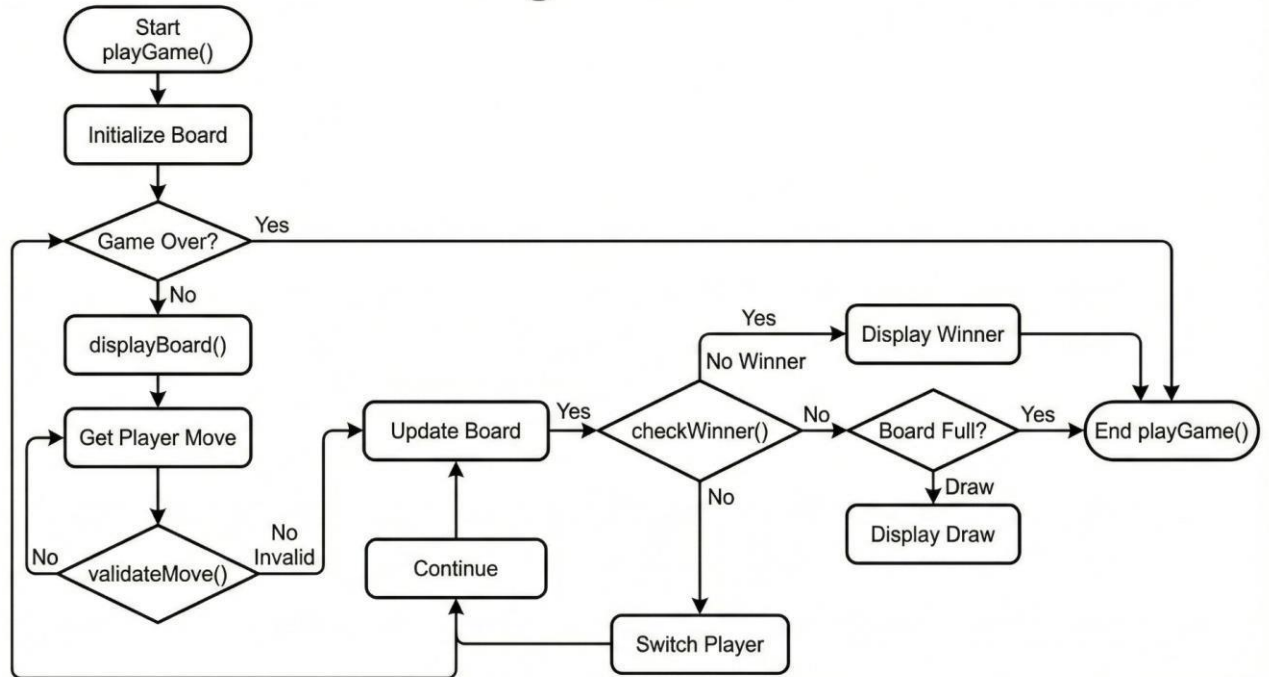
Start playGame()

Initialize Board

Game Over?

Yes

No

displayBoard()

Get Player Move

No

validateMove()

No Invalid

Update Board

Continue

Yes

checkWinner()

Yes

No Winner

Display Winner

No

Board Full?

Yes

End playGame()

Draw

Display Draw

No

Switch Player